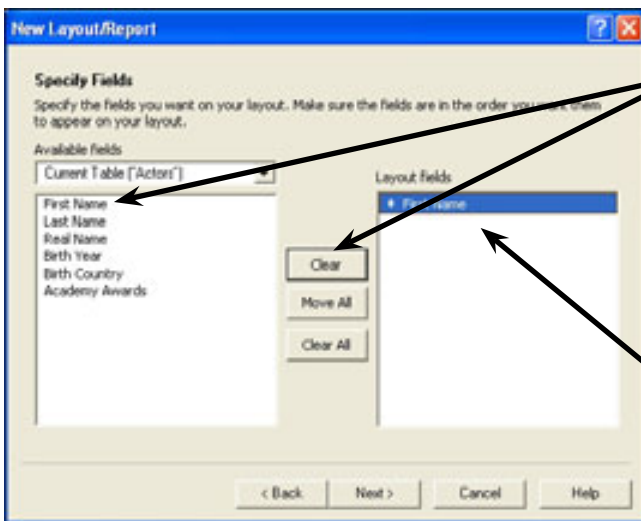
New Layout/Report

Specify Fields

Specify the fields you want on your layout. Make sure the fields are in the order you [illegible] them to appear on your layout.

Available fields

Current Table ("Actors")

First Name
Last Name
Real Name
Birth Year
Birth Country
Academy Awards

Layout fields

First Name

Clear

Move All

Clear All

< Back

Next >

Cancel

Help